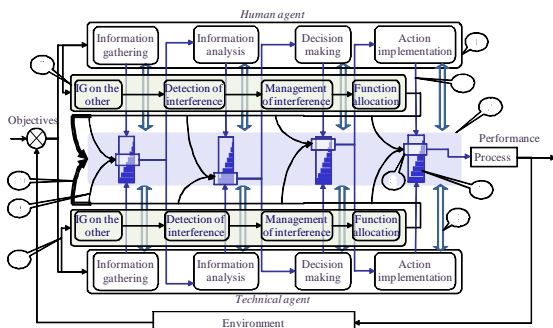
Human agent

Information gathering

Information analysis

Decision making

Action implementation

IG on the other

Detection of interference

Management of interference

Function allocation

Objectives

Performance

Process

IG on the other

Detection of interference

Management of interference

Function allocation

Information gathering

Information analysis

Decision making

Action implementation

Technical agent

Environment